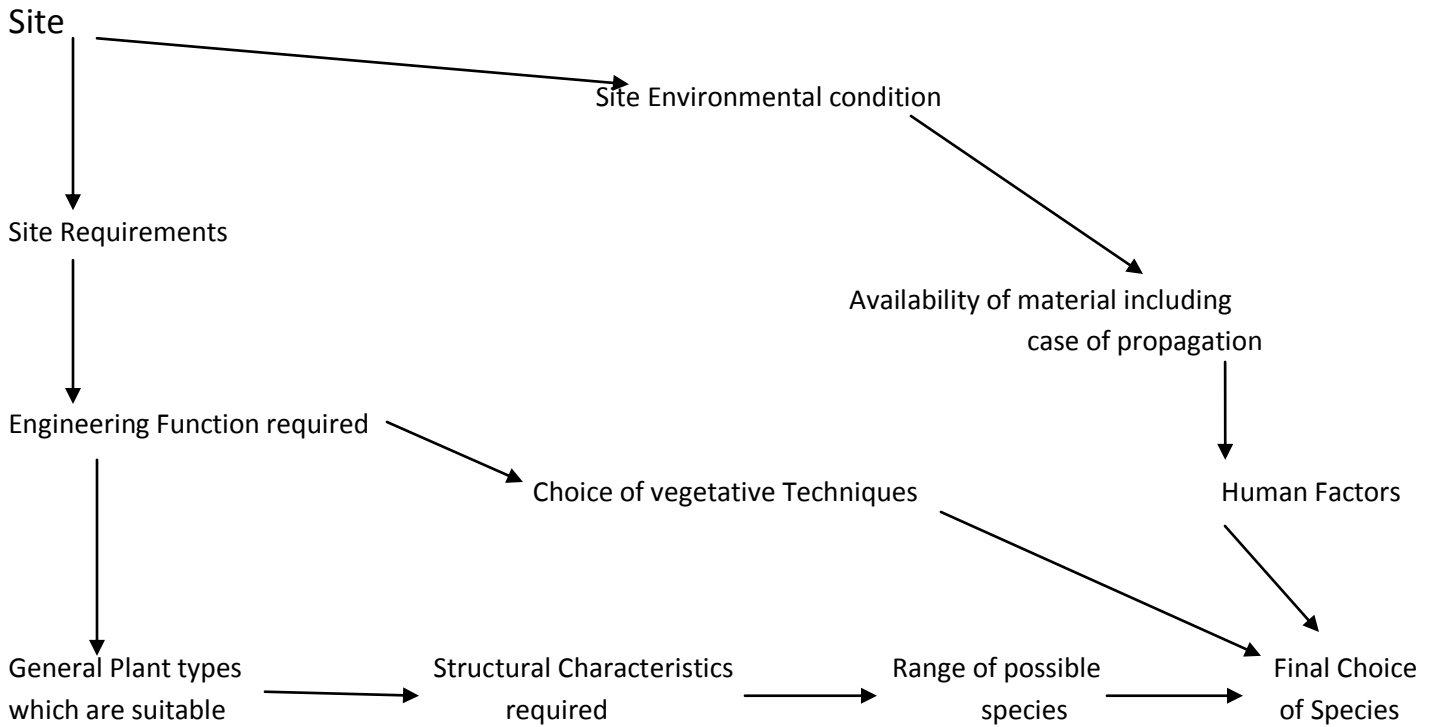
Site

Site Environmental condition

Site Requirements

Availability of material including case of propagation

Engineering Function required

Choice of vegetative Techniques

Human Factors

General Plant types which are suitable

Structural Characteristics required

Range of possible species

Final Choice of Species